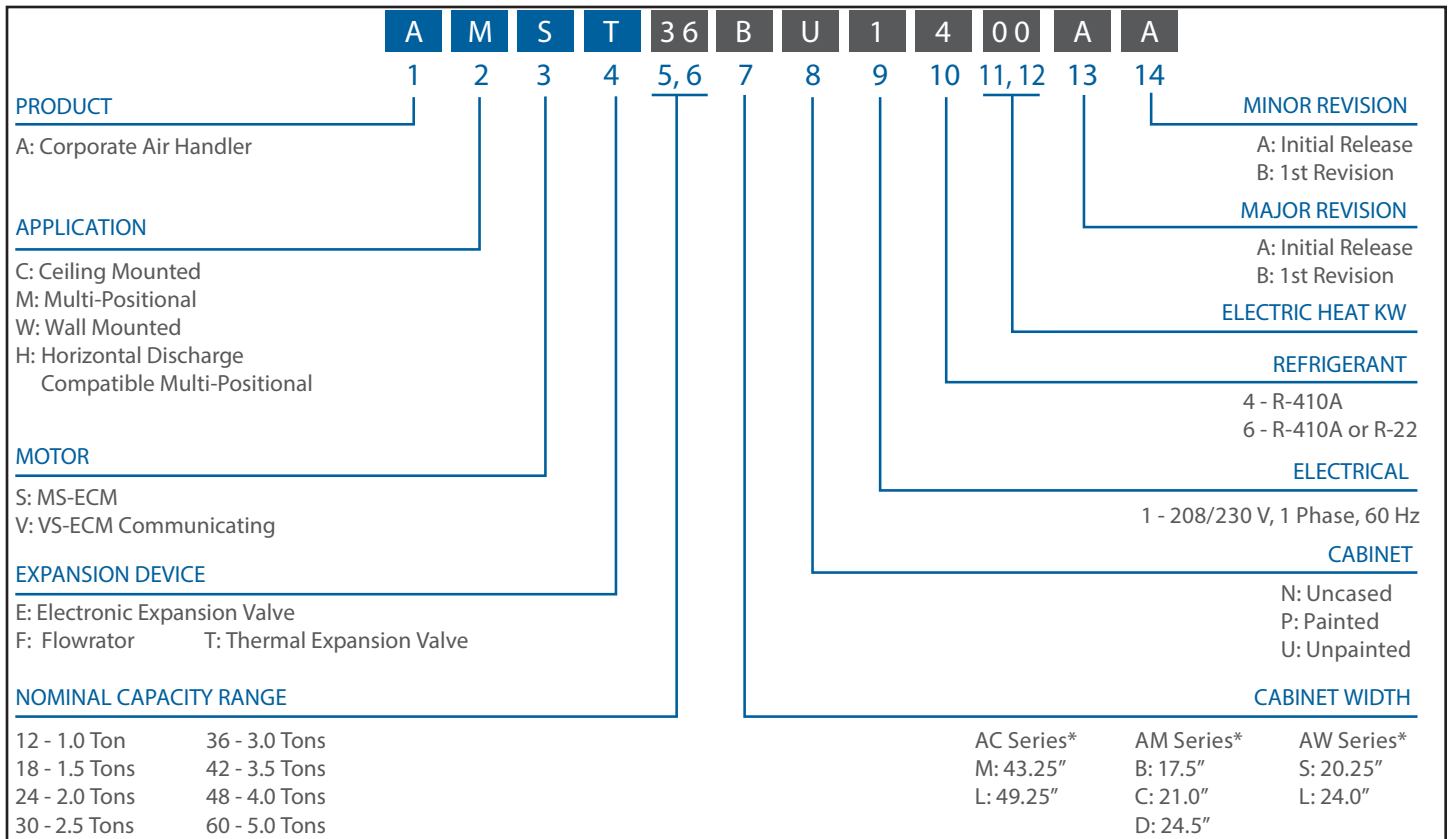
A M S T 36 B U 1 4 00 A A

1 2 3 4 5, 6 7 8 9 10 11, 12 13 14

PRODUCT

A: Corporate Air Handler

APPLICATION

C: Ceiling Mounted
M: Multi-Positional
W: Wall Mounted
H: Horizontal Discharge
Compatible Multi-Positional

MOTOR

S: MS-ECM
V: VS-ECM Communicating

EXPANSION DEVICE

E: Electronic Expansion Valve
F: Flowrator T: Thermal Expansion Valve

NOMINAL CAPACITY RANGE

12 - 1.0 Ton
18 - 1.5 Tons
24 - 2.0 Tons
30 - 2.5 Tons

36 - 3.0 Tons
42 - 3.5 Tons
48 - 4.0 Tons
60 - 5.0 Tons

MINOR REVISION

A: Initial Release
B: 1st Revision

MAJOR REVISION

A: Initial Release
B: 1st Revision

ELECTRIC HEAT KW

REFRIGERANT

4 - R-410A
6 - R-410A or R-22

ELECTRICAL

1 - 208/230 V, 1 Phase, 60 Hz

CABINET

N: Uncased
P: Painted
U: Unpainted

CABINET WIDTH

AC Series*
M: 43.25″
L: 49.25″

AM Series*
B: 17.5″
C: 21.0″
D: 24.5″

AW Series*
S: 20.25″
L: 24.0″